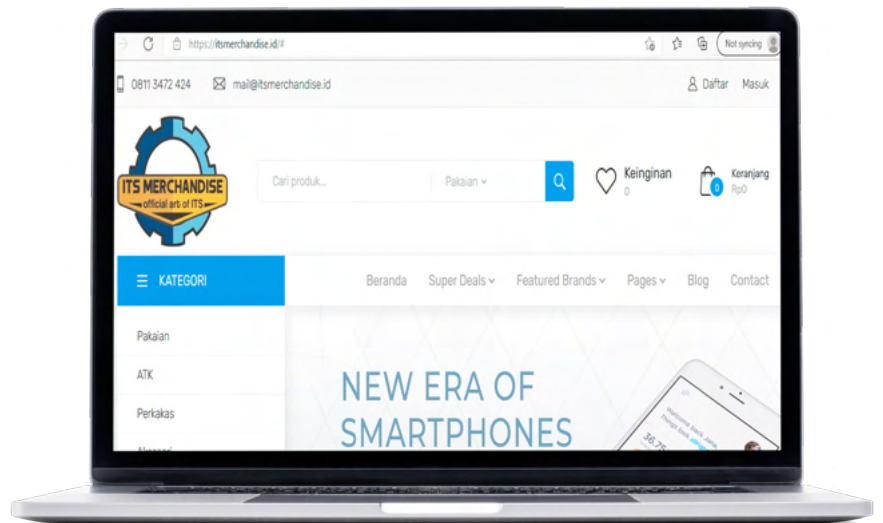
https://itsmerchandise.id/#

Not syncing

0811 3472 424 mail@itsmerchandise.id

Daftar Masuk

ITS MERCHANDISE
official art of ITS

Cari produk...

Pakaian

Keinginan
0

0
Keranjang
Rp0

KATEGORI

Beranda Super Deals Featured Brands Pages Blog Contact

Pakaian

ATK

Perkakas

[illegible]

NEW ERA OF SMARTPHONES